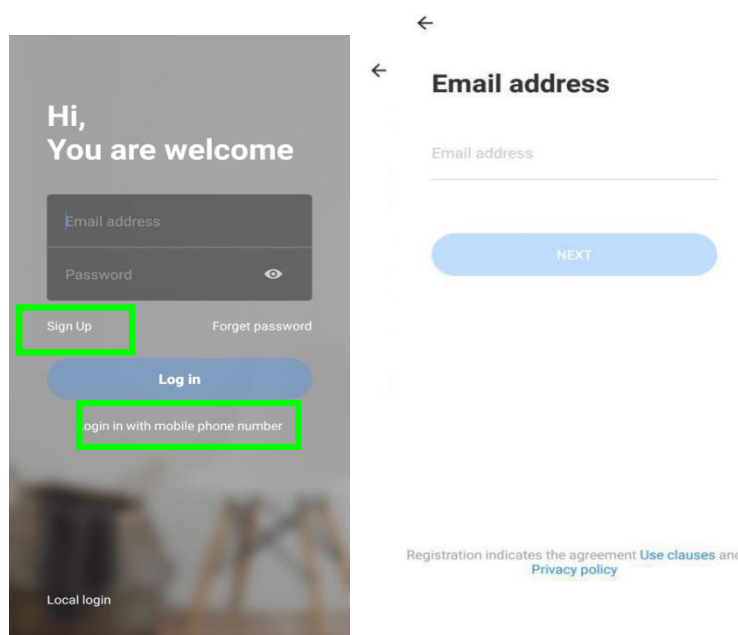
Hi,
You are welcome

Email address

Password

Sign Up

Forget password

Log in

ogin in with mobile phone number

Local login

Email address

Email address

NEXT

Registration indicates the agreement Use clauses an
Privacy policy